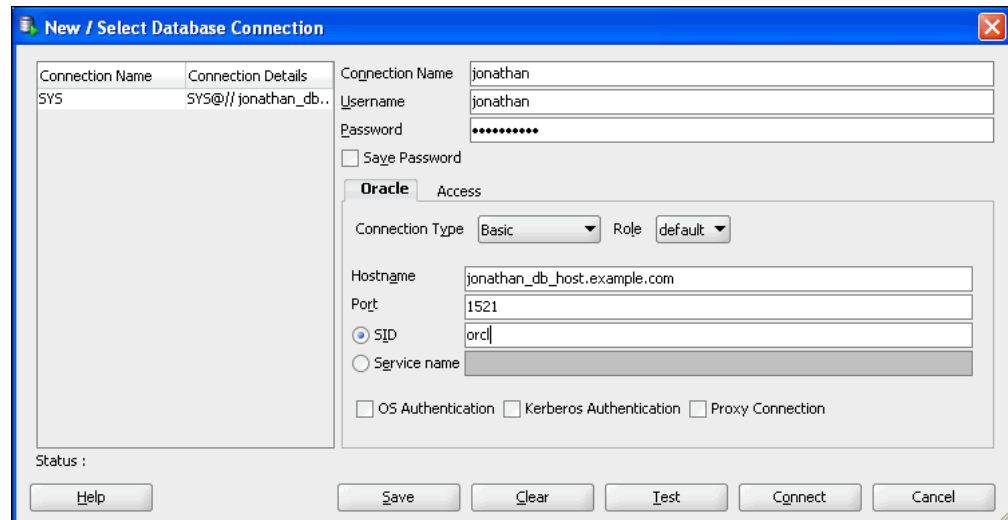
New / Select Database Connection

| Connection Name | Connection Details |
|---|---|
| SYS | SYS@// jonathan_db.. |

Connection Name jonathan
Username jonathan
Password ••••••••••
Save Password

Oracle Access

Connection Type Basic Role default

Hostname jonathan_db_host.example.com
Port 1521
SID orcl
Service name

OS Authentication Kerberos Authentication Proxy Connection

Status :

Help Save Clear Test Connect Cancel